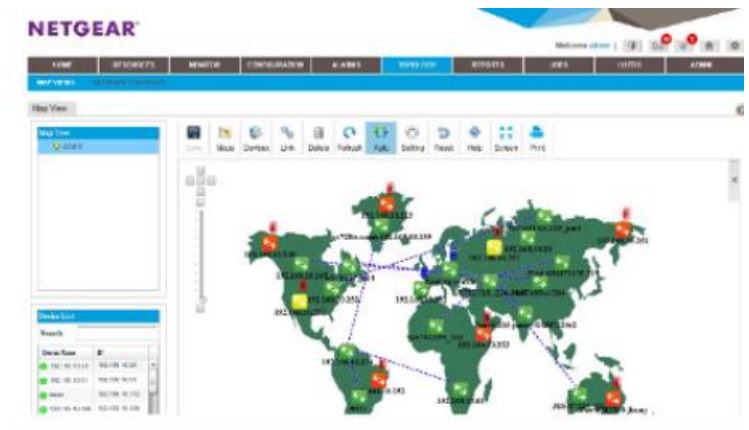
NETGEAR®

Welcome admin |

HOME | RESOURCES | MONITOR | CONFIGURATION | ALARMS | TOPOLOGY | REPORTS | USERS | TOOLS | ADMIN

MAP VIEWS

Map View

Map Tree

Device List

Search

| Device Name | IP |
|---|---|
| 192.168.10.10 | 192.168.10.10 |
| 192.168.10.11 | 192.168.10.11 |
| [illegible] | 192.168.10.12 |
| 192.168.10.100 | 192.168.10.100 |

Save | Move | Devices | Link | Delete | Refresh | Auto | Setting | Reset | Help | Screen | Print